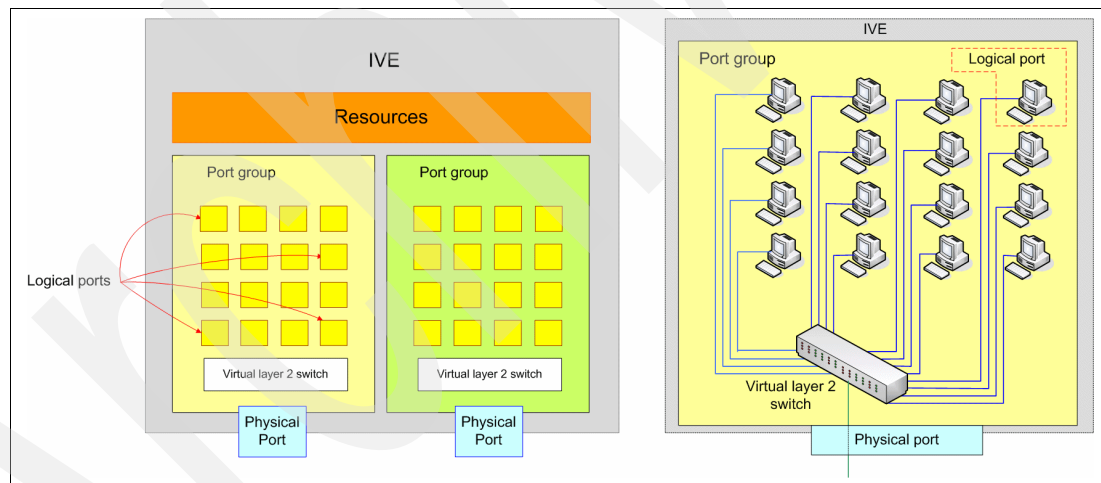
IVE

Resources

Port group

Port group

Logical ports

Virtual layer 2 switch

Virtual layer 2 switch

Physical Port

Physical Port

IVE

Port group

Logical port

Virtual layer 2 switch

Physical port